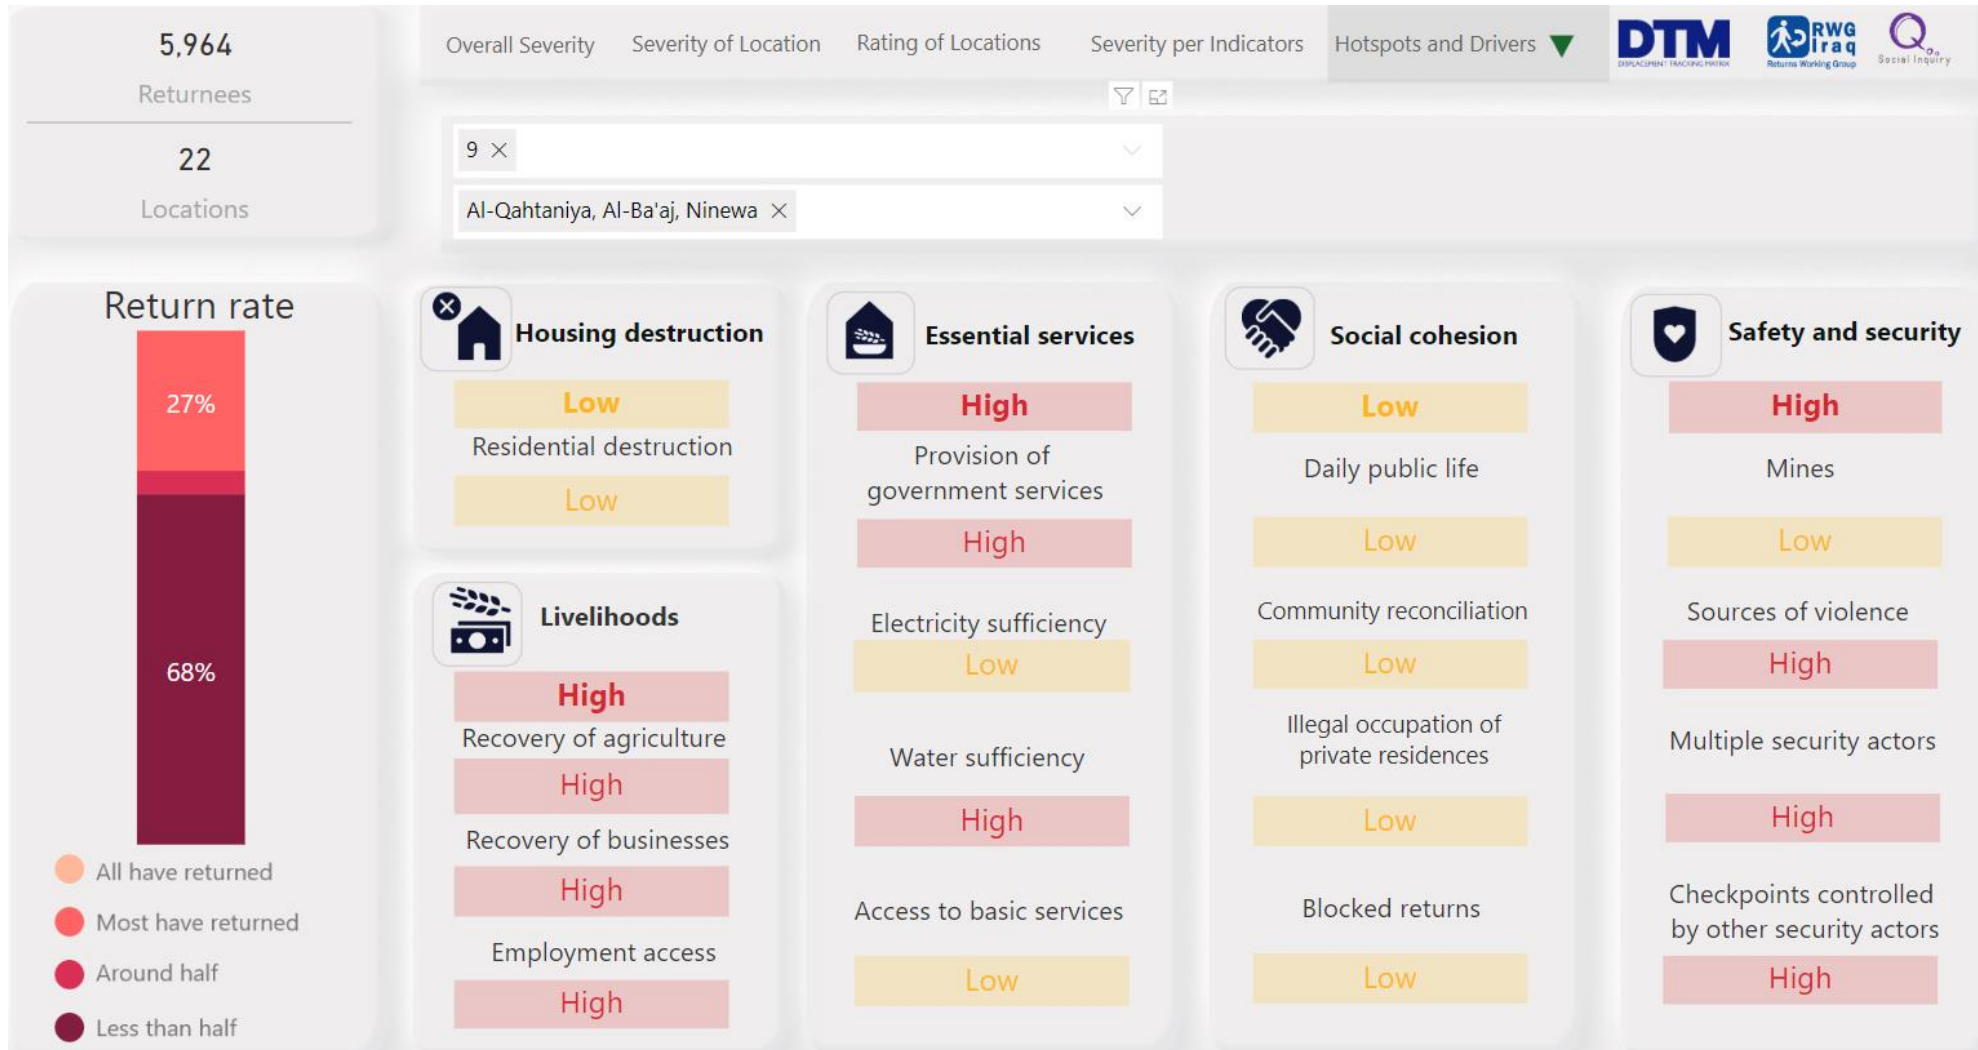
5,964
Returnees

22
Locations

Overall Severity Severity of Location Rating of Locations Severity per Indicators Hotspots and Drivers

DTM DISPLACEMENT TRACKING MATRIX
RWG Iraq Returns Working Group
Social Inquiry

9 ×

Al-Qahtaniya, Al-Ba'aj, Ninewa ×

Return rate

27%

68%

All have returned
Most have returned
Around half
Less than half

Housing destruction
Low
Residential destruction
Low

Livelihoods
High
Recovery of agriculture
High
Recovery of businesses
High
Employment access
High

Essential services
High
Provision of government services
High
Electricity sufficiency
Low
Water sufficiency
High
Access to basic services
Low

Social cohesion
Low
Daily public life
Low
Community reconciliation
Low
Illegal occupation of private residences
Low
Blocked returns
Low

Safety and security
High
Mines
Low
Sources of violence
High
Multiple security actors
High
Checkpoints controlled by other security actors
High